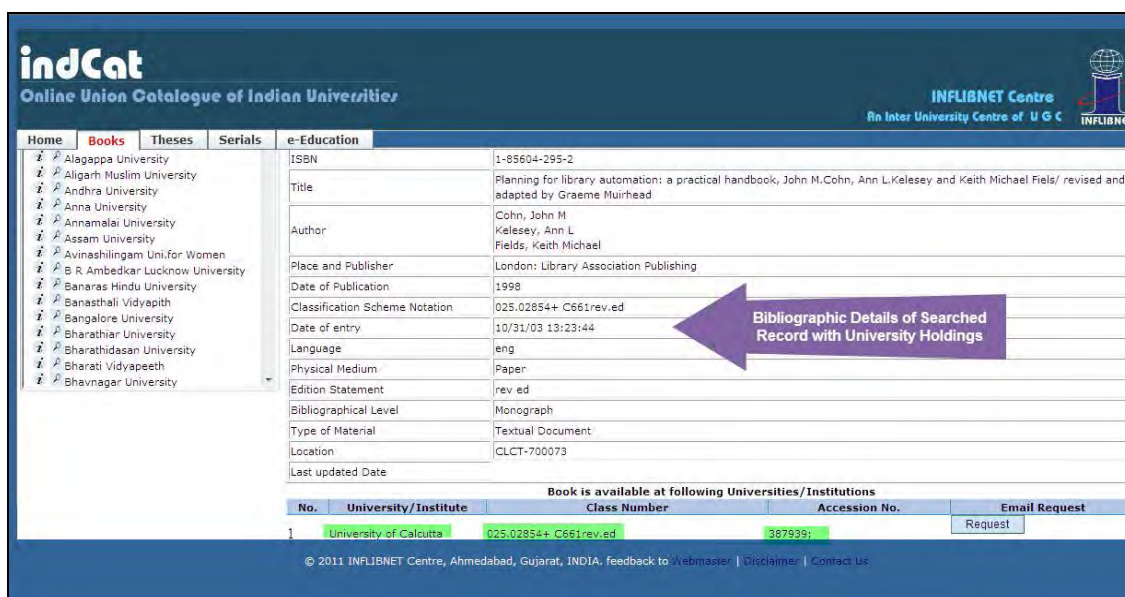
indCat
Online Union Catalogue of Indian Universities

INFLIBNET Centre
An Inter University Centre of U G C

INFLIBN

Home | Books | Theses | Serials | e-Education

Alagappa University
Aligarh Muslim University
Andhra University
Anna University
Annamalai University
Assam University
Avinashilingam Uni.for Women
B R Ambedkar Lucknow University
Banaras Hindu University
Banasthali Vidyapith
Bangalore University
Bharathiar University
Bharathidasan University
Bharati Vidyapeeth
Bhavnagar University

| | |
|---|---|
| ISBN | 1-85604-295-2 |
| Title | Planning for library automation: a practical handbook, John M.Cohn, Ann L.Kelesey and Keith Michael Fiels/ revised and adapted by Graeme Muirhead |
| Author | Cohn, John M Kelesey, Ann L Fields, Keith Michael |
| Place and Publisher | London: Library Association Publishing |
| Date of Publication | 1998 |
| Classification Scheme Notation | 025.02854+ C661rev.ed |
| Date of entry | 10/31/03 13:23:44 |
| Language | eng |
| Physical Medium | Paper |
| Edition Statement | rev ed |
| Bibliographical Level | Monograph |
| Type of Material | Textual Document |
| Location | CLCT-700073 |
| Last updated Date | |

Bibliographic Details of Searched Record with University Holdings

Book is available at following Universities/Institutions

| No. | University/Institute | Class Number | Accession No. | Email Request |
|---|---|---|---|---|
| 1 | University of Calcutta | 025.02854+ C661rev.ed | 387939; | Request |

© 2011 INFLIBNET Centre, Ahmedabad, Gujarat, INDIA. feedback to Webmaster | Disclaimer | Contact Us